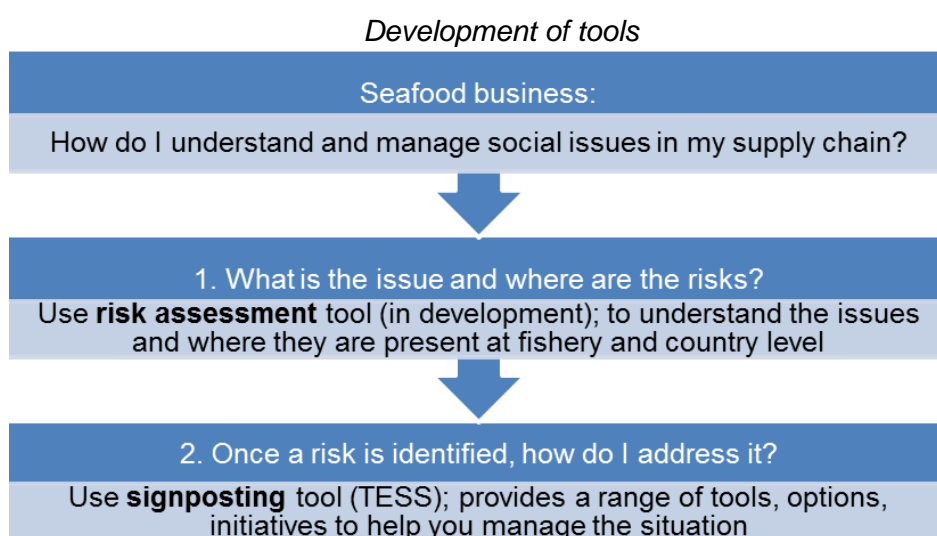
Development of tools

Seafood business:

How do I understand and manage social issues in my supply chain?

1. What is the issue and where are the risks?

Use **risk assessment** tool (in development); to understand the issues and where they are present at fishery and country level

2. Once a risk is identified, how do I address it?

Use **signposting** tool (TESS); provides a range of tools, options, initiatives to help you manage the situation